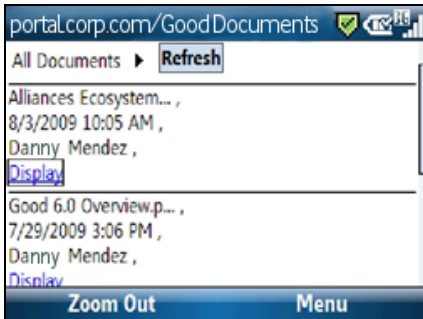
portal.corp.com/GoodDocuments

All Documents ▶ Refresh

Alliances Ecosystem... ,
8/3/2009 10:05 AM ,
Danny Mendez ,
Display

Good 6.0 Overview.p... ,
7/29/2009 3:06 PM ,
Danny Mendez ,
Display

Zoom Out Menu